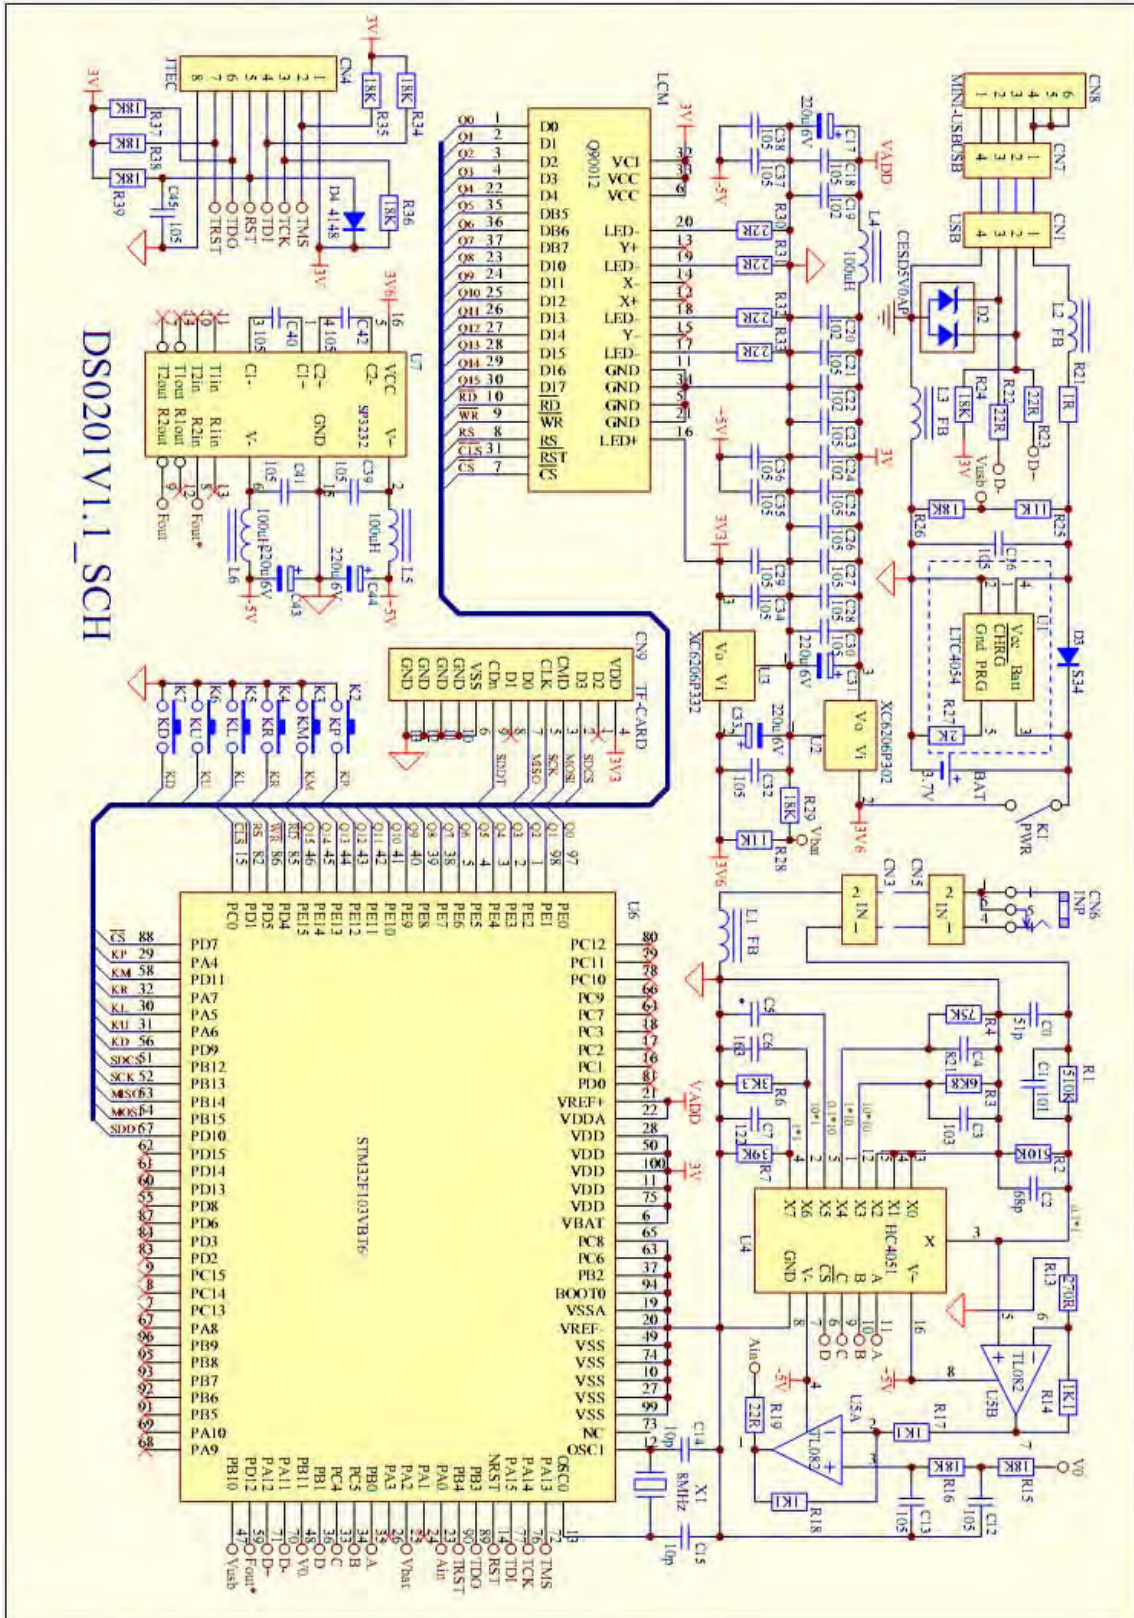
DS0201V1.1_SCH

JTEC
CN4
3V
R34
18K
R35
18K
R37
18K
R38
18K
R39
18K
3V
C45
105
TMS
TCK
TDI
RST
TDO
TRST
D4 4148
R36
18K
3V

LCM
Q90012
D0
D1
D2
D3
D4
DB5
DB6
DB7
D10
D11
D12
D13
D14
D15
D16
D17
RD
WR
RS
RST
CS
VCI
VCC
VCC
LED-
Y+
LED-
X-
X+
LED-
Y-
LED-
GND
GND
GND
GND
LED+

L7
SP3232
VCC
V-
C2-
C2+
C1-
C1+
GND
V+
T1in
T2in
T1out
T2out
R1in
R2in
R1out
R2out
3V6
C40
105
C42
105
C41
105
C39
105
L6
100uH
L5
100uH
C43
220u16V
C44
220u16V
-5V
-5V
Fout
Fout*

CN8
MINI-USB
CN7
USB
CN1
USB
L2 FB
R21
1R
D2
CESD5V0AP
R22
22R
R23
22R
R24
18K
L3 FB
D+
D-
Vusb
3V
R25
1K
R26
18K
C16
105
U1
LTC4054
Vcc
Bat
CHRG
Gnd
PRG
R27
2K
D3
S34
BAT
3.7V
K1
PWR

C17
220u16V
C38
105
C37
105
C18
105
C19
102
L4
100uH
VADD
3V
-5V
R30
22R
R31
22R
R32
22R
R33
22R
C20
102
C21
105
C22
102
C23
105
C24
102
C25
105
C26
105
C27
105
C28
105
C29
105
C30
105
C31
220u16V
C36
105
C35
105
C34
105
3V3
XC6206P332
Vo
Vi
U3
C33
220u16V
C32
105
U2
XC6206P302
R29
18K
Vbat
R28
1K
3V6

CN9
TF-CARD
VDD
D2
D3
CMD
CLK
D0
D1
CDn
VSS
GND
GND
GND
GND
GND
SDCS
MOSI
SCK
MISO
SDDT
3V3

K7 KP
K1 KM
K4 KR
K5 KL
K6 KU
K2 KD

U6
STM32F103VBT6
PE0
PE1
PE2
PE3
PE4
PE5
PE6
PE7
PE8
PE9
PE10
PE11
PE12
PE13
PE14
PE15
PD4
PD5
PD1
PC0
PC12
PC11
PC10
PC9
PC7
PC3
PC2
PC1
PD0
VREF+
VDDA
VDD
VDD
VDD
VDD
VDD
VBAT
PC8
PC6
PB2
BOOT0
VSSA
VREF-
VSS
VSS
VSS
VSS
VSS
NC
OSC1
PD7
PA4
PD11
PA7
PA5
PA6
PD9
PB12
PB13
PB14
PB15
PD10
PD15
PD14
PD13
PD8
PD6
PD3
PD2
PC15
PC14
PC13
PA8
PB9
PB8
PB7
PB6
PB5
PA10
PA9
PB10
PD12
PA12
PA11
PB1
PC4
PC5
PB0
PA2
PA3
PA1
PA0
PB4
PB3
NRST
PA15
PA14
PA13
OSC0
CS
KP
KM
KR
KL
KU
KD
SDCS
SCK
MISO
MOSI
SDD
VADD
3V
C14
10p
X1
8MHz
C15
10p
Vusb
Fout*
D+
D-
V0
D
C
B
A
Vbat
Ain
TRST
TDO
RST
TDI
TCK
TMS

CN6
INP
CN5
CN3
1N
L1 FB
C0
51p
R1
510K
R4
75K
R2
510K
C1
101
C2
68p
R5
6K8
R3
6K8
C3
103
C4
R21
C5
C6
1p
R6
3K3
C7
122
R7
39K
U4
HC4051
X0
X1
X2
X3
X4
X5
X6
X7
X
V+
A
B
C
CS
V-
GND
R13
270R
R14
1K
U5B
TL082
U5A
TL082
R17
1K
R18
1K
R19
22R
R16
18K
R15
18K
V0
C13
105
C12
105
-5V
Ain